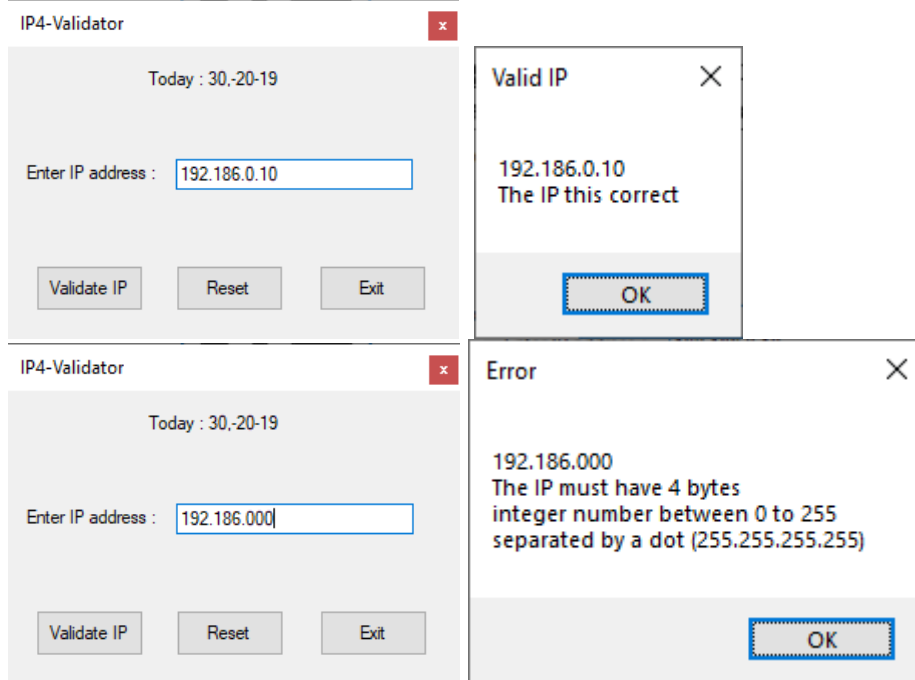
IP4-Validator

x

Today : 30,-20-19

Enter IP address : 192.186.0.10

Validate IP

Reset

Exit

Valid IP

192.186.0.10
The IP this correct

OK

IP4-Validator

x

Today : 30,-20-19

Enter IP address : 192.186.000

Validate IP

Reset

Exit

Error

192.186.000
The IP must have 4 bytes
integer number between 0 to 255
separated by a dot (255.255.255.255)

OK